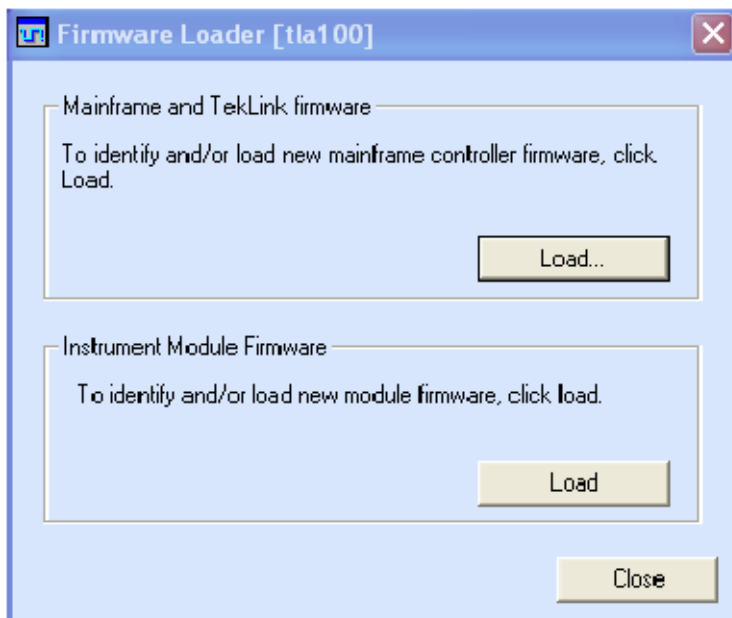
Firmware Loader [tla100]

Mainframe and TekLink firmware

To identify and/or load new mainframe controller firmware, click Load.

Load...

Instrument Module Firmware

To identify and/or load new module firmware, click load.

Load

Close